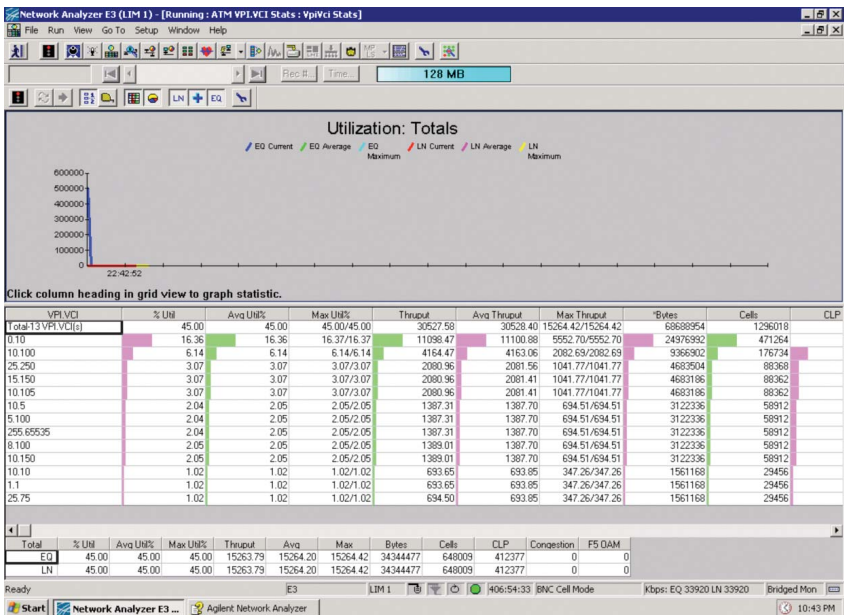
Network Analyzer E3 (LIM 1) - [Running : ATM VPI.VCI Stats : VpiVci Stats]
File Run View Go To Setup Window Help

Rec #... Time... 128 MB

LN EQ

Utilization: Totals
EQ Current EQ Average EQ Maximum LN Current LN Average LN Maximum

600000
500000
400000
300000
200000
100000
0
22:42:52

Click column heading in grid view to graph statistic.

| VPI.VCI | % Util | Avg Util% | Max Util% | Thruput | Avg Thruput | Max Thruput | *Bytes | Cells | CLP |
|---|---|---|---|---|---|---|---|---|---|
| Total-13 VPI.VCI(s) | 45.00 | 45.00 | 45.00/45.00 | 30527.58 | 30528.40 | 15264.42/15264.42 | 68688954 | 1296018 | |
| 0.10 | 16.36 | 16.36 | 16.37/16.37 | 11098.47 | 11100.88 | 5552.70/5552.70 | 24976992 | 471264 | |
| 10.100 | 6.14 | 6.14 | 6.14/6.14 | 4164.47 | 4163.06 | 2082.69/2082.69 | 9366902 | 176734 | |
| 25.250 | 3.07 | 3.07 | 3.07/3.07 | 2080.96 | 2081.56 | 1041.77/1041.77 | 4683504 | 88368 | |
| 15.150 | 3.07 | 3.07 | 3.07/3.07 | 2080.96 | 2081.41 | 1041.77/1041.77 | 4683186 | 88362 | |
| 10.105 | 3.07 | 3.07 | 3.07/3.07 | 2080.96 | 2081.41 | 1041.77/1041.77 | 4683186 | 88362 | |
| 10.5 | 2.04 | 2.05 | 2.05/2.05 | 1387.31 | 1387.70 | 694.51/694.51 | 3122336 | 58912 | |
| 5.100 | 2.04 | 2.05 | 2.05/2.05 | 1387.31 | 1387.70 | 694.51/694.51 | 3122336 | 58912 | |
| 255.65535 | 2.04 | 2.05 | 2.05/2.05 | 1387.31 | 1387.70 | 694.51/694.51 | 3122336 | 58912 | |
| 8.100 | 2.05 | 2.05 | 2.05/2.05 | 1389.01 | 1387.70 | 694.51/694.51 | 3122336 | 58912 | |
| 10.150 | 2.05 | 2.05 | 2.05/2.05 | 1389.01 | 1387.70 | 694.51/694.51 | 3122336 | 58912 | |
| 10.10 | 1.02 | 1.02 | 1.02/1.02 | 693.65 | 693.85 | 347.26/347.26 | 1561168 | 29456 | |
| 1.1 | 1.02 | 1.02 | 1.02/1.02 | 693.65 | 693.85 | 347.26/347.26 | 1561168 | 29456 | |
| 25.75 | 1.02 | 1.02 | 1.02/1.02 | 694.50 | 693.85 | 347.26/347.26 | 1561168 | 29456 | |

| Total | % Util | Avg Util% | Max Util% | Thruput | Avg | Max | Bytes | Cells | CLP | Congestion | F5 OAM |
|---|---|---|---|---|---|---|---|---|---|---|---|
| EQ | 45.00 | 45.00 | 45.00 | 15263.79 | 15264.20 | 15264.42 | 34344477 | 648009 | 412377 | 0 | 0 |
| LN | 45.00 | 45.00 | 45.00 | 15263.79 | 15264.20 | 15264.42 | 34344477 | 648009 | 412377 | 0 | 0 |

Ready E3 LIM 1 406:54:33 BNC Cell Mode Kbps: EQ 33920 LN 33920 Bridged Mon

Start Network Analyzer E3 ... Agilent Network Analyzer 10:43 PM